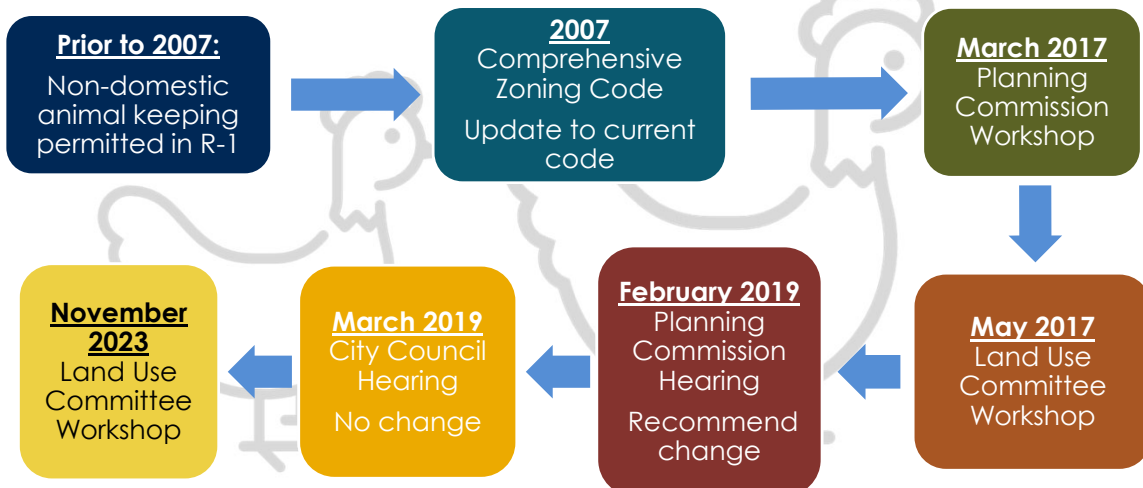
**Prior to 2007:**
Non-domestic animal keeping permitted in R-1

**2007**
Comprehensive Zoning Code
Update to current code

**March 2017**
Planning Commission Workshop

**May 2017**
Land Use Committee Workshop

**February 2019**
Planning Commission Hearing
Recommend change

**March 2019**
City Council Hearing
No change

**November 2023**
Land Use Committee Workshop